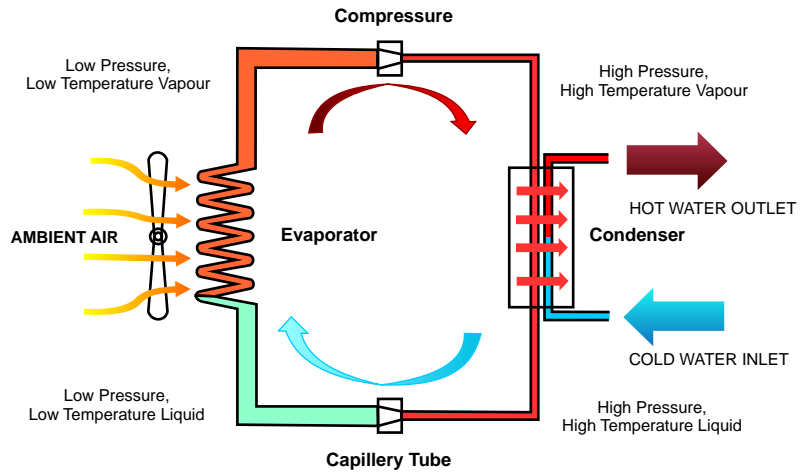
Compressure

Low Pressure,
Low Temperature Vapour

High Pressure,
High Temperature Vapour

AMBIENT AIR

Evaporator

Condenser

HOT WATER OUTLET

COLD WATER INLET

Low Pressure,
Low Temperature Liquid

High Pressure,
High Temperature Liquid

Capillery Tube